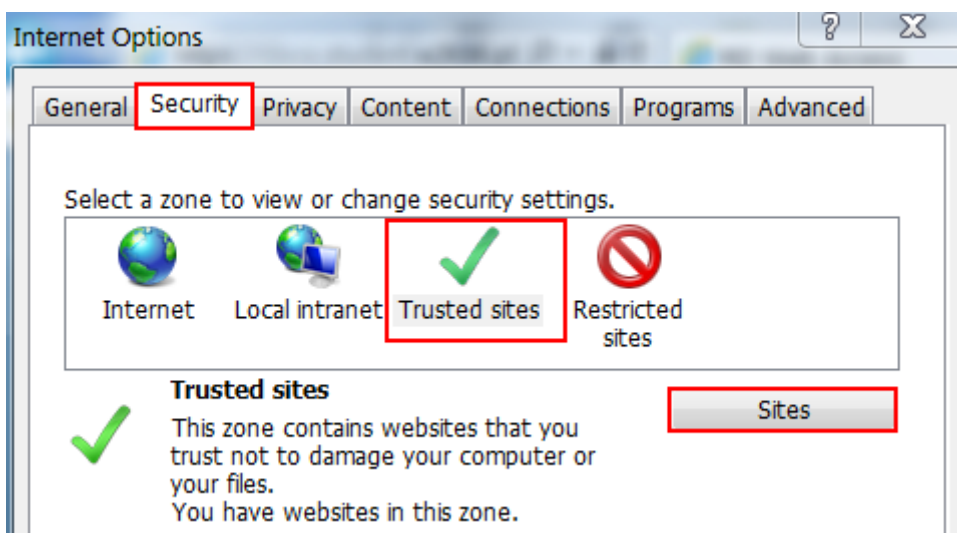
Internet Options

?

X

General | Security | Privacy | Content | Connections | Programs | Advanced

Select a zone to view or change security settings.

Internet

Local intranet

Trusted sites

Restricted sites

Trusted sites

This zone contains websites that you trust not to damage your computer or your files.
You have websites in this zone.

Sites